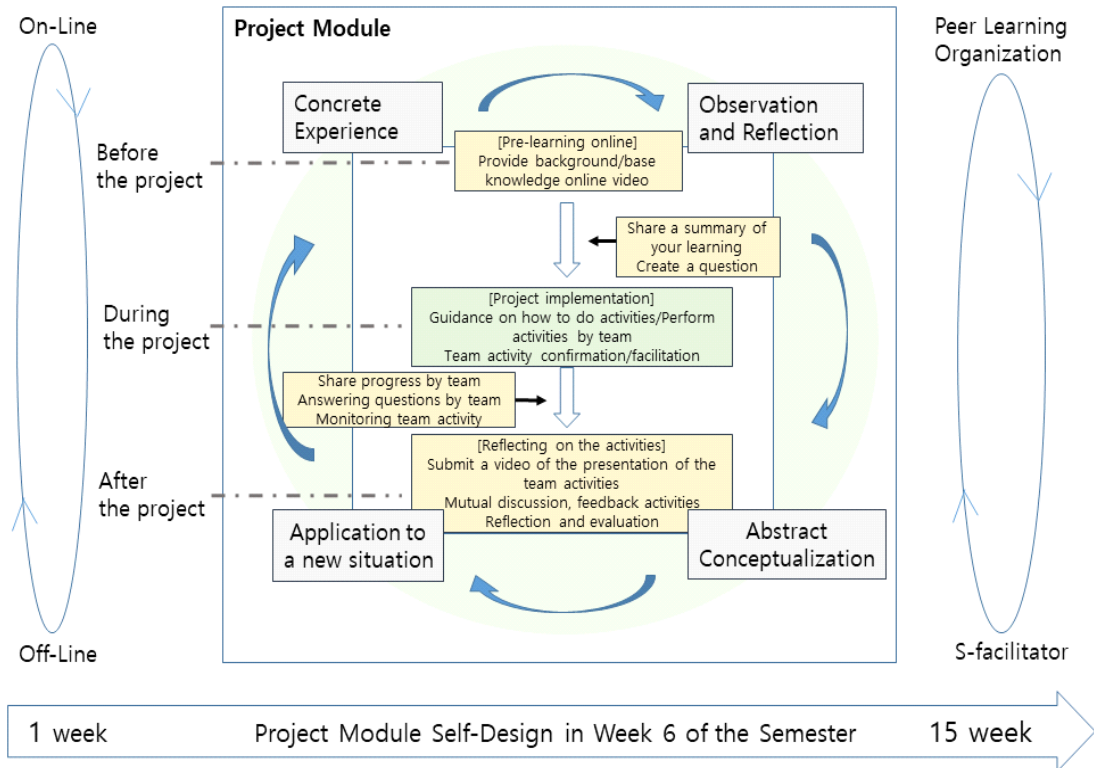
On-Line

Before the project

During the project

After the project

Off-Line

Project Module

Concrete Experience

Observation and Reflection

[Pre-learning online]
Provide background/base knowledge online video

Share a summary of your learning
Create a question

[Project implementation]
Guidance on how to do activities/Perform activities by team
Team activity confirmation/facilitation

Share progress by team
Answering questions by team
Monitoring team activity

[Reflecting on the activities]
Submit a video of the presentation of the team activities
Mutual discussion, feedback activities
Reflection and evaluation

Application to a new situation

Abstract Conceptualization

Peer Learning Organization

S-facilitator

1 week Project Module Self-Design in Week 6 of the Semester 15 week